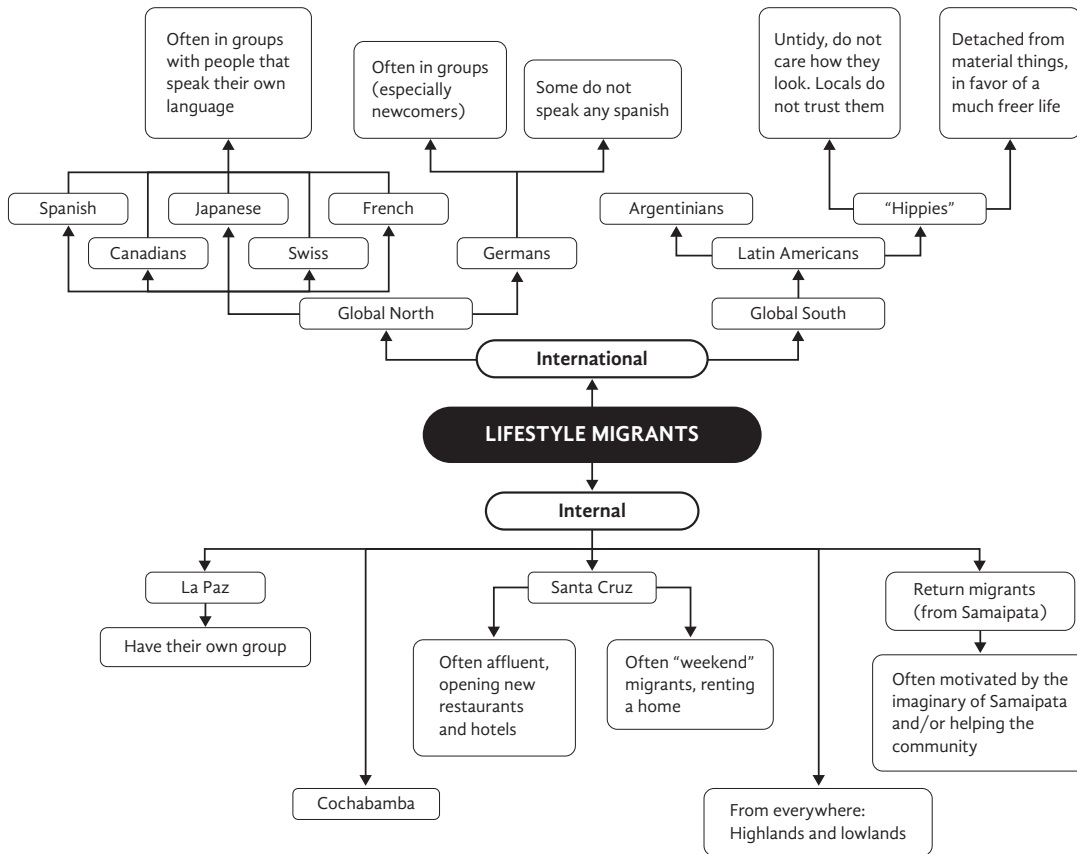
Often in groups with people that speak their own language

Often in groups (especially newcomers)

Some do not speak any spanish

Untidy, do not care how they look. Locals do not trust them

Detached from material things, in favor of a much freer life

Spanish

Japanese

French

Canadians

Swiss

Germans

Argentinians

"Hippies"

Latin Americans

Global North

Global South

International

LIFESTYLE MIGRANTS

Internal

La Paz

Have their own group

Santa Cruz

Often affluent, opening new restaurants and hotels

Often "weekend" migrants, renting a home

Return migrants (from Samaipata)

Often motivated by the imaginary of Samaipata and/or helping the community

Cochabamba

From everywhere: Highlands and lowlands